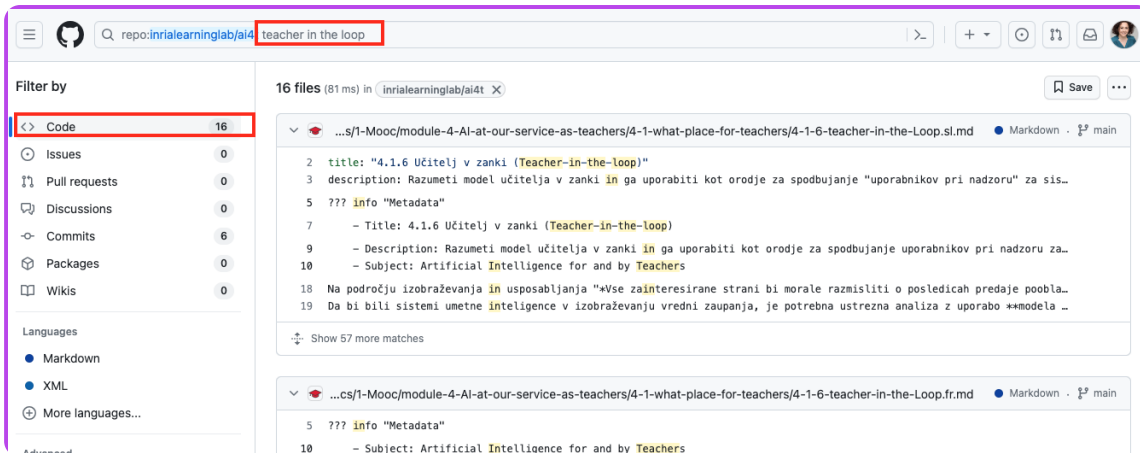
repo:inrialearninglab/ai4 teacher in the loop

Filter by

Code 16
Issues 0
Pull requests 0
Discussions 0
Commits 6
Packages 0
Wikis 0

Languages
Markdown
XML
More languages...

Advanced

16 files (81 ms) in inrialearninglab/ai4t

Save

...s/1-Mooc/module-4-AI-at-our-service-as-teachers/4-1-what-place-for-teachers/4-1-6-teacher-in-the-Loop.sl.md
Markdown · main

2 title: "4.1.6 Učitelj v zanki (Teacher-in-the-loop)"
3 description: Razumeti model učitelja v zanki in ga uporabiti kot orodje za spodbujanje "uporabnikov pri nadzoru" za sis…
5 ??? info "Metadata"
7 - Title: 4.1.6 Učitelj v zanki (Teacher-in-the-loop)
9 - Description: Razumeti model učitelja v zanki in ga uporabiti kot orodje za spodbujanje uporabnikov pri nadzoru za…
10 - Subject: Artificial Intelligence for and by Teachers
18 Na področju izobraževanja in usposabljanja "*Vse zainteresirane strani bi morale razmisliti o posledicah predaje poobla…
19 Da bi bili sistemi umetne inteligence v izobraževanju vredni zaupanja, je potrebna ustrezna analiza z uporabo **modela …

Show 57 more matches

...cs/1-Mooc/module-4-AI-at-our-service-as-teachers/4-1-what-place-for-teachers/4-1-6-teacher-in-the-Loop.fr.md
Markdown · main

5 ??? info "Metadata"
10 - Subject: Artificial Intelligence for and by Teachers